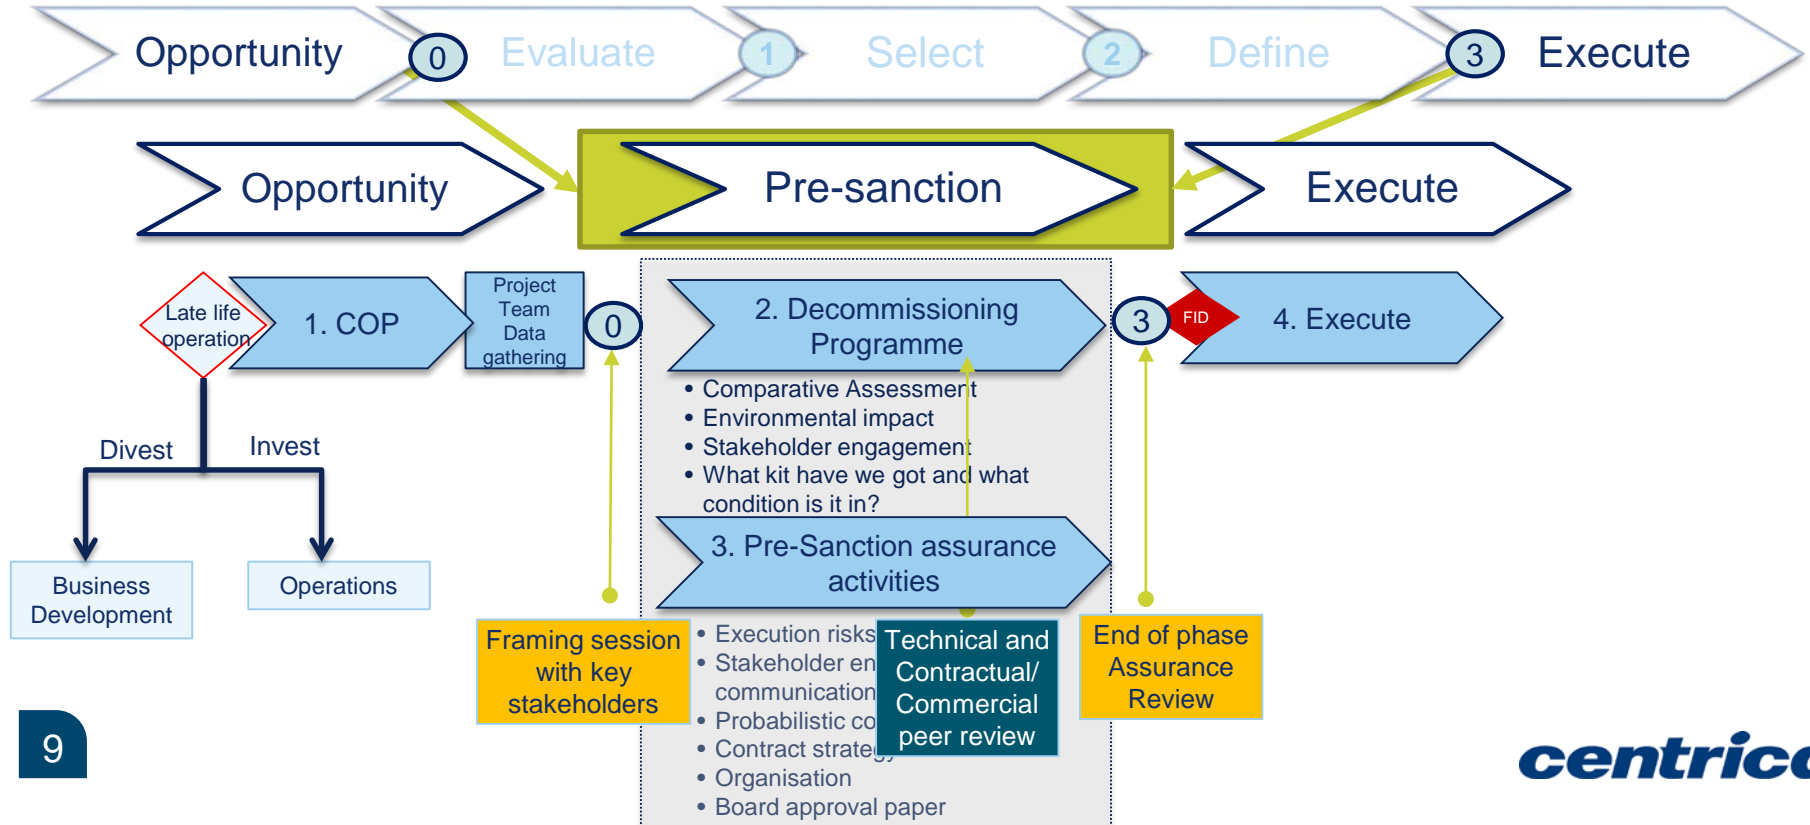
Opportunity
0
Evaluate
1
Select
2
Define
3
Execute

Opportunity
Pre-sanction
Execute

Late life operation
1. COP
Project Team Data gathering
0
2. Decommissioning Programme
3
FID
4. Execute

• Comparative Assessment
• Environmental impact
• Stakeholder engagement
• What kit have we got and what condition is it in?

Divest
Invest

3. Pre-Sanction assurance activities

Business Development
Operations

Framing session with key stakeholders

• Execution risks
• Stakeholder en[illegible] communication
• Probabilistic co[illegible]
• Contract strateg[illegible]
• Organisation
• Board approval paper

Technical and Contractual/ Commercial peer review

End of phase Assurance Review

9

centrica